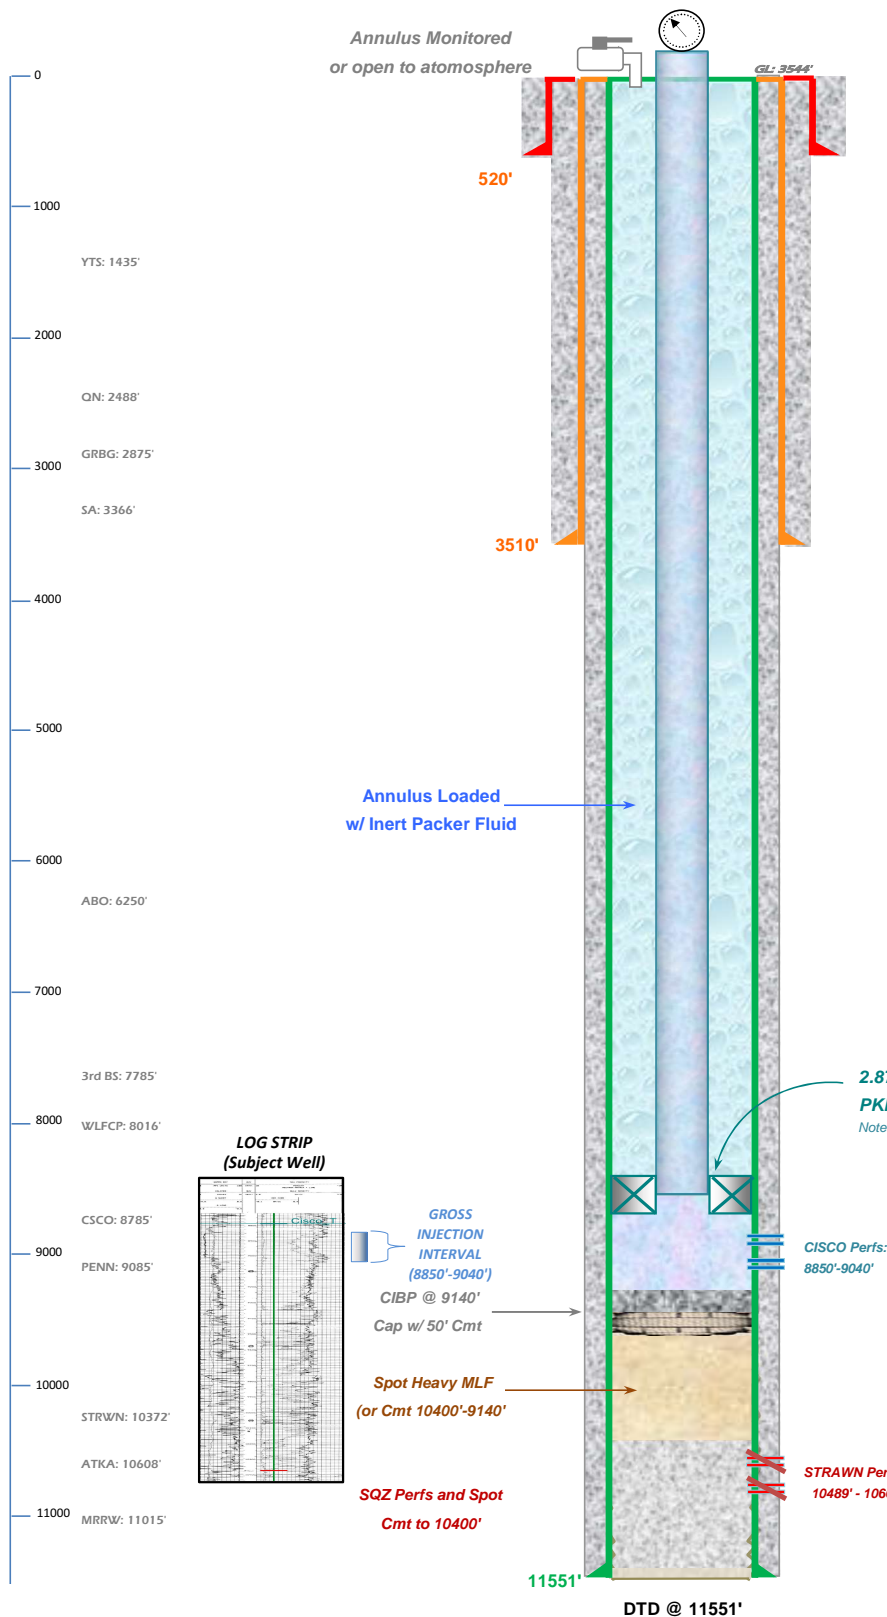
Annulus Monitored
or open to atomosphere

GL: 3544'

0
1000
2000
3000
4000
5000
6000
7000
8000
9000
10000
11000

520'

YTS: 1435'

QN: 2488'

GRBG: 2875'

SA: 3366'

3510'

Annulus Loaded
w/ Inert Packer Fluid

ABO: 6250'

3rd BS: 7785'

WLFCP: 8016'

2.87
PKR
Note

LOG STRIP
(Subject Well)

CSCO: 8785'

PENN: 9085'

Cisco

GROSS
INJECTION
INTERVAL
(8850'-9040')

CISCO Perfs:
8850'-9040'

CIBP @ 9140'
Cap w/ 50' Cmt

Spot Heavy MLF
(or Cmt 10400'-9140'

STRWN: 10372'

ATKA: 10608'

STRAWN Per
10489' - 106

SQZ Perfs and Spot
Cmt to 10400'

MRRW: 11015'

11551'

DTD @ 11551'